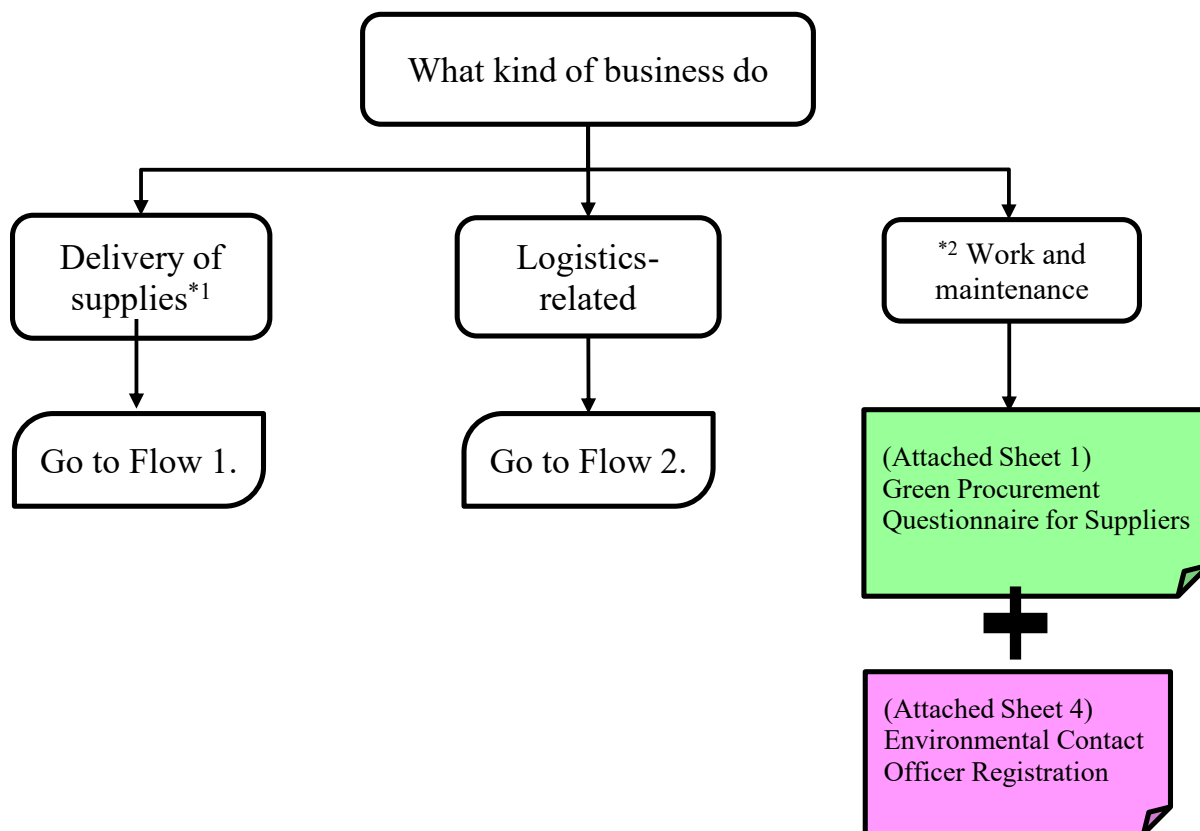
What kind of business do

Delivery of supplies$^{*1}$

Logistics-related

$^{*2}$ Work and maintenance

Go to Flow 1.

Go to Flow 2.

(Attached Sheet 1) Green Procurement Questionnaire for Suppliers

(Attached Sheet 4) Environmental Contact Officer Registration